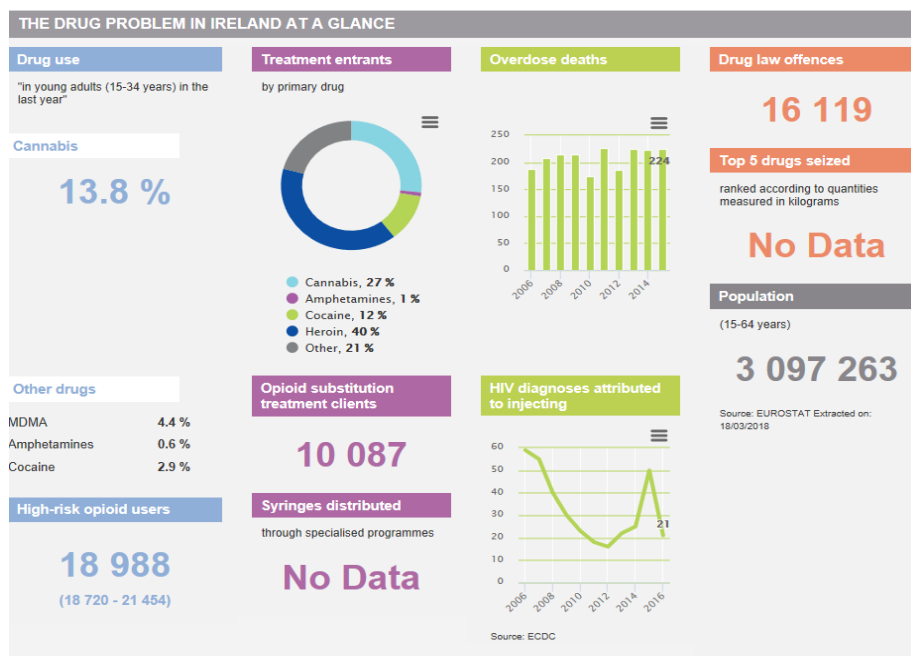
THE DRUG PROBLEM IN IRELAND AT A GLANCE

Drug use

"in young adults (15-34 years) in the last year"

Cannabis

13.8 %

Other drugs

| MDMA | 4.4 % |
|---|---|
| Amphetamines | 0.6 % |
| Cocaine | 2.9 % |

High-risk opioid users

18 988

(18 720 - 21 454)

Treatment entrants

by primary drug

Cannabis, 27 %
Amphetamines, 1 %
Cocaine, 12 %
Heroin, 40 %
Other, 21 %

Opioid substitution treatment clients

10 087

Syringes distributed

through specialised programmes

No Data

Overdose deaths

250
200
150
100
50
0
2006
2008
2010
2012
2014
224

HIV diagnoses attributed to injecting

60
50
40
30
20
10
0
2006
2008
2010
2012
2014
2016
21

Source: ECDC

Drug law offences

16 119

Top 5 drugs seized

ranked according to quantities measured in kilograms

No Data

Population

(15-64 years)

3 097 263

Source: EUROSTAT Extracted on: 18/03/2018